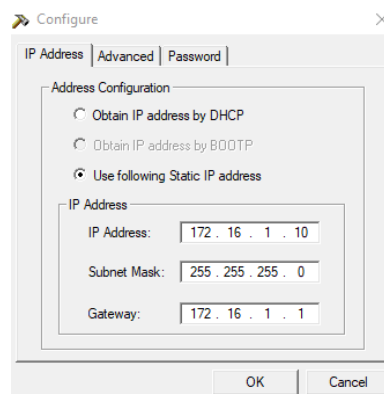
Configure

IP Address | Advanced | Password

Address Configuration

Obtain IP address by DHCP

Obtain IP address by BOOTP

Use following Static IP address

IP Address

IP Address: 172 . 16 . 1 . 10

Subnet Mask: 255 . 255 . 255 . 0

Gateway: 172 . 16 . 1 . 1

OK

Cancel